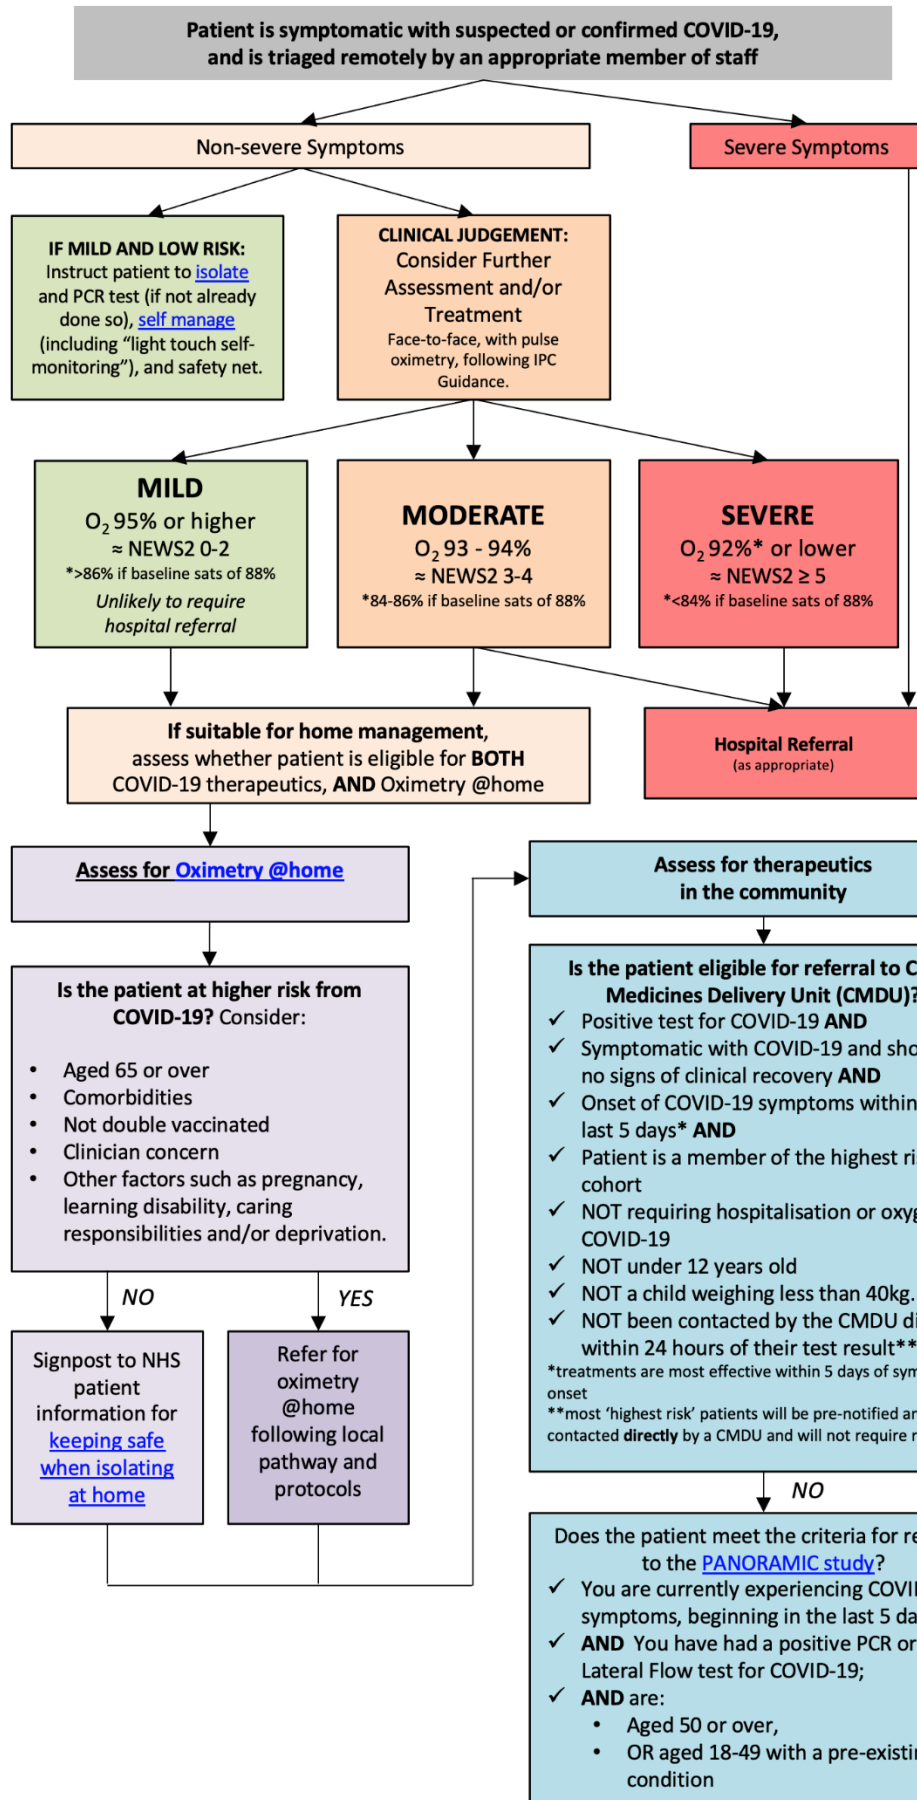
Patient is symptomatic with suspected or confirmed COVID-19, and is triaged remotely by an appropriate member of staff

Non-severe Symptoms

Severe Symptoms

IF MILD AND LOW RISK: Instruct patient to isolate and PCR test (if not already done so), self manage (including "light touch self-monitoring"), and safety net.

CLINICAL JUDGEMENT: Consider Further Assessment and/or Treatment
Face-to-face, with pulse oximetry, following IPC Guidance.

MILD
$O_2$ 95% or higher
≈ NEWS2 0-2
*>86% if baseline sats of 88%
Unlikely to require hospital referral

MODERATE
$O_2$ 93 - 94%
≈ NEWS2 3-4
*84-86% if baseline sats of 88%

SEVERE
$O_2$ 92%* or lower
≈ NEWS2 ≥ 5
*<84% if baseline sats of 88%

If suitable for home management, assess whether patient is eligible for BOTH COVID-19 therapeutics, AND Oximetry @home

Hospital Referral
(as appropriate)

Assess for Oximetry @home

Assess for therapeutics in the community

Is the patient at higher risk from COVID-19? Consider:

• Aged 65 or over
• Comorbidities
• Not double vaccinated
• Clinician concern
• Other factors such as pregnancy, learning disability, caring responsibilities and/or deprivation.

NO

YES

Signpost to NHS patient information for keeping safe when isolating at home

Refer for oximetry @home following local pathway and protocols

Is the patient eligible for referral to C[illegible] Medicines Delivery Unit (CMDU)?
✓ Positive test for COVID-19 AND
✓ Symptomatic with COVID-19 and sho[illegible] no signs of clinical recovery AND
✓ Onset of COVID-19 symptoms within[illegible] last 5 days* AND
✓ Patient is a member of the highest ri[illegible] cohort
✓ NOT requiring hospitalisation or oxyg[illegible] COVID-19
✓ NOT under 12 years old
✓ NOT a child weighing less than 40kg.
✓ NOT been contacted by the CMDU di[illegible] within 24 hours of their test result**
*treatments are most effective within 5 days of sym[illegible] onset
**most 'highest risk' patients will be pre-notified a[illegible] contacted directly by a CMDU and will not require r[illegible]

NO

Does the patient meet the criteria for re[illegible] to the PANORAMIC study?
✓ You are currently experiencing COVI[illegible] symptoms, beginning in the last 5 da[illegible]
✓ AND You have had a positive PCR or Lateral Flow test for COVID-19;
✓ AND are:
• Aged 50 or over,
• OR aged 18-49 with a pre-existi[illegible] condition